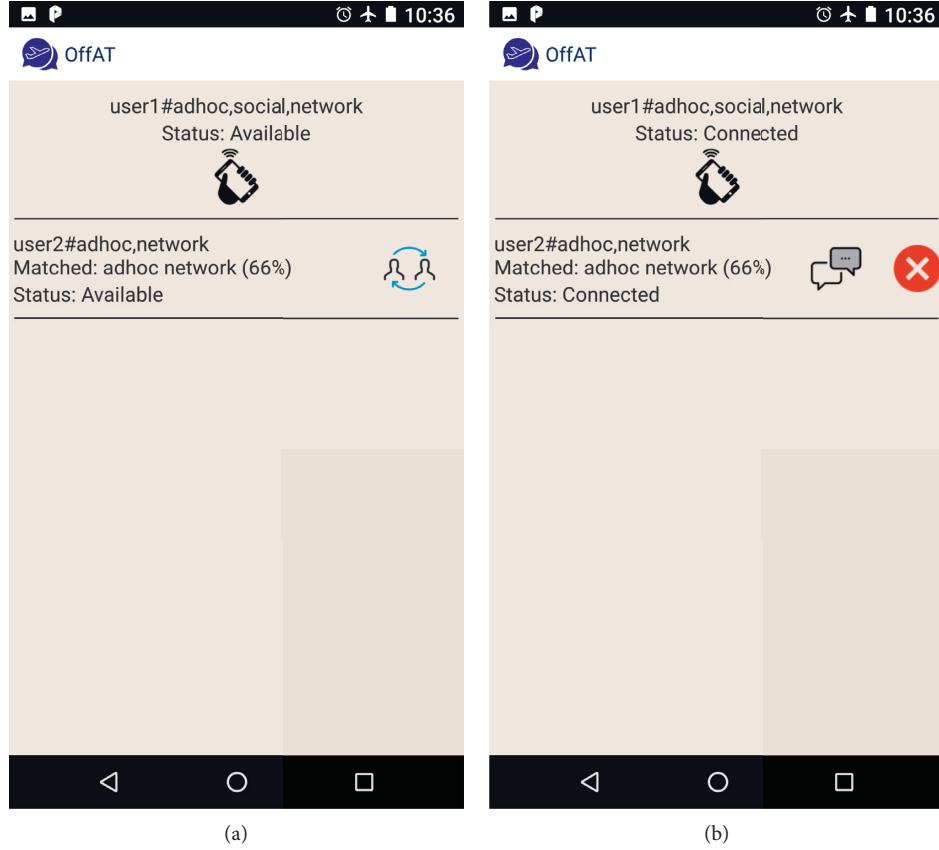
10:36

OffAT

user1#adhoc,social,network
Status: Available

user2#adhoc,network
Matched: adhoc network (66%)
Status: Available

(a)

10:36

OffAT

user1#adhoc,social,network
Status: Connected

user2#adhoc,network
Matched: adhoc network (66%)
Status: Connected

(b)